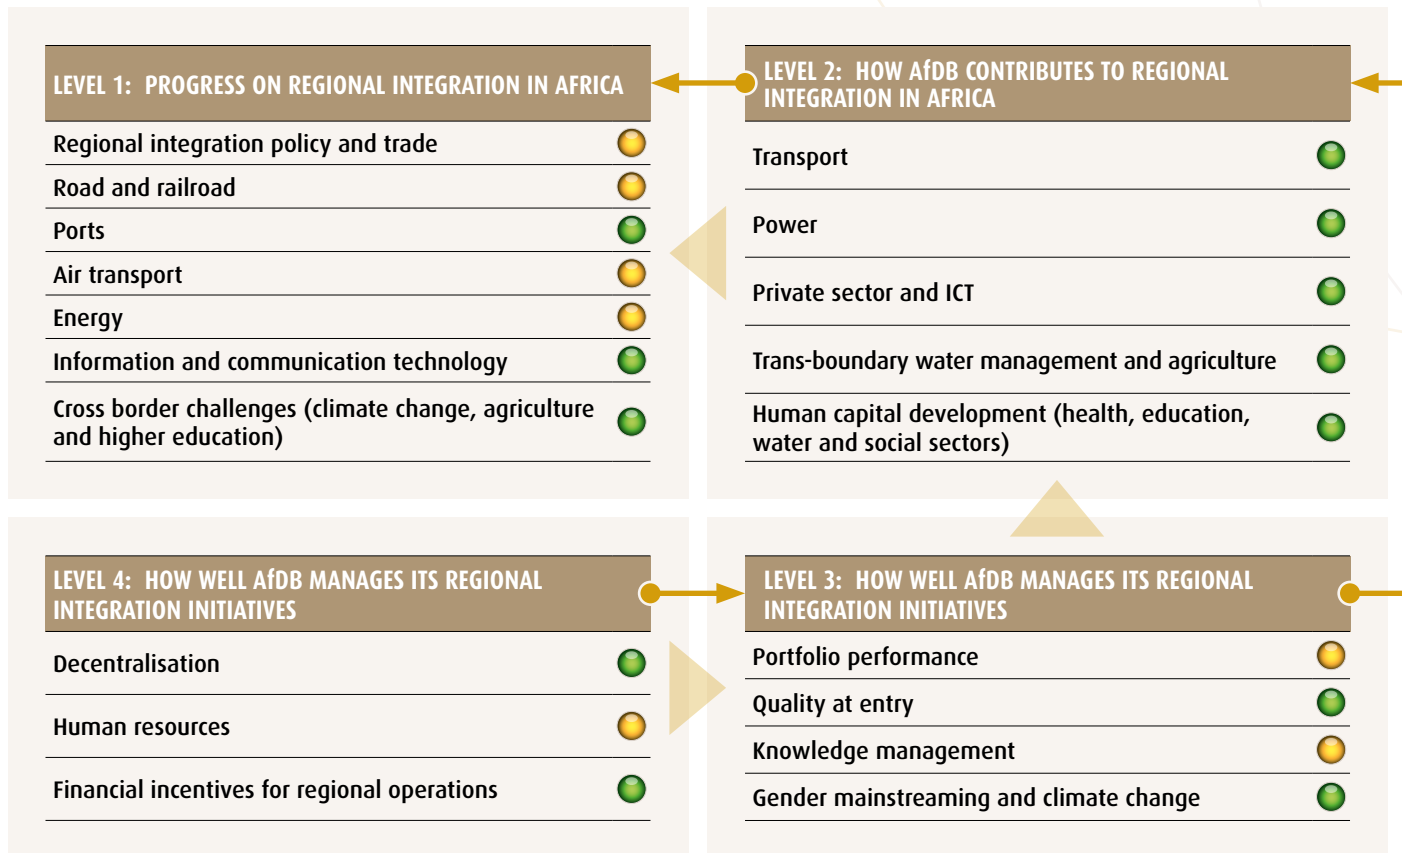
LEVEL 1: PROGRESS ON REGIONAL INTEGRATION IN AFRICA

Regional integration policy and trade
Road and railroad
Ports
Air transport
Energy
Information and communication technology
Cross border challenges (climate change, agriculture and higher education)

LEVEL 2: HOW AfDB CONTRIBUTES TO REGIONAL INTEGRATION IN AFRICA

Transport
Power
Private sector and ICT
Trans-boundary water management and agriculture
Human capital development (health, education, water and social sectors)

LEVEL 4: HOW WELL AfDB MANAGES ITS REGIONAL INTEGRATION INITIATIVES

Decentralisation
Human resources
Financial incentives for regional operations

LEVEL 3: HOW WELL AfDB MANAGES ITS REGIONAL INTEGRATION INITIATIVES

Portfolio performance
Quality at entry
Knowledge management
Gender mainstreaming and climate change